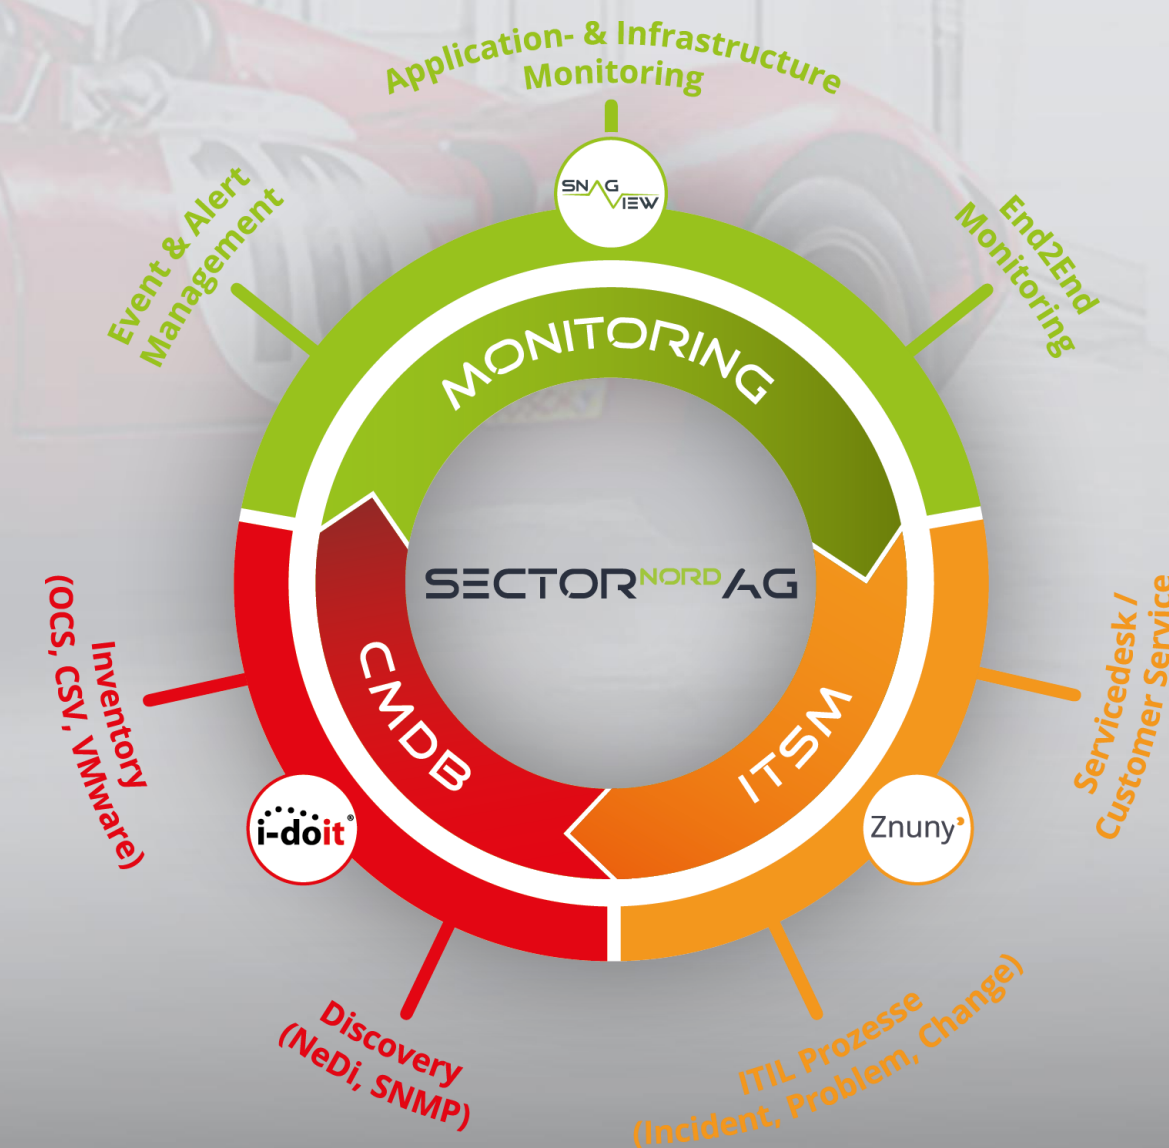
Application- & Infrastructure Monitoring

SNAG VIEW

Event & Alert Management

End2End Monitoring

MONITORING

SECTOR NORD AG

CMDB

ITSM

Inventory (OCS, CSV, VMware)

Servicedesk / Customer Service

i-doit

Znuny

Discovery (NeDi, SNMP)

ITIL Prozesse (Incident, Problem, Change)